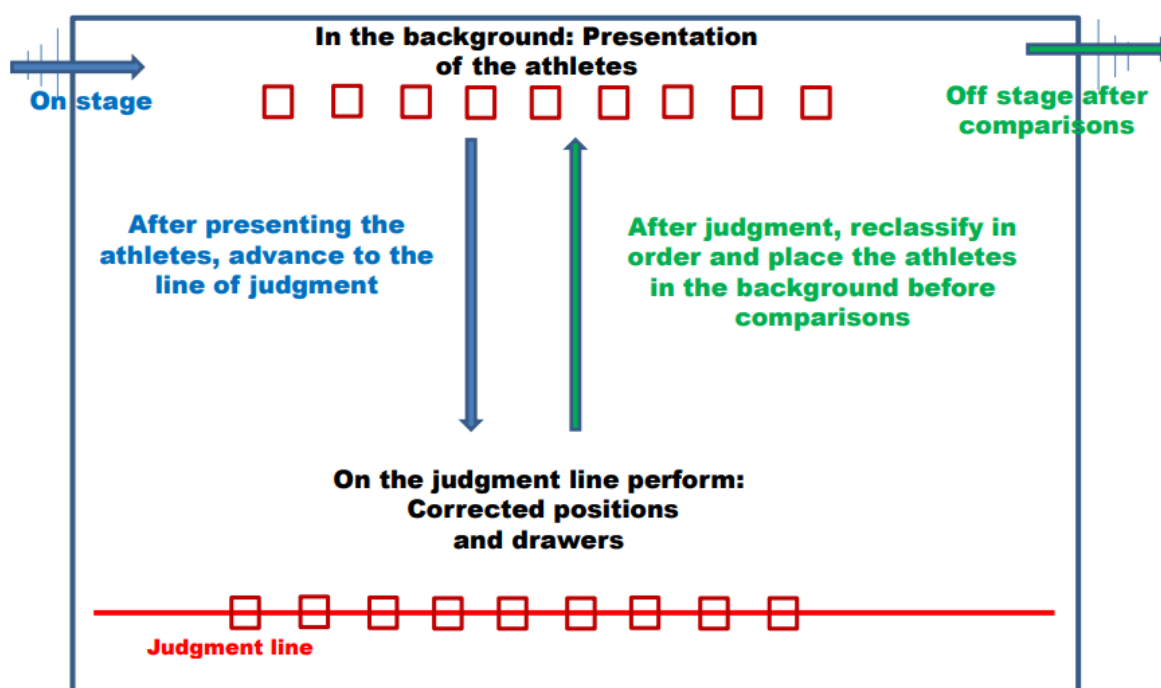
In the background: Presentation of the athletes

On stage

Off stage after comparisons

After presenting the athletes, advance to the line of judgment

After judgment, reclassify in order and place the athletes in the background before comparisons

On the judgment line perform:
Corrected positions
and drawers

Judgment line